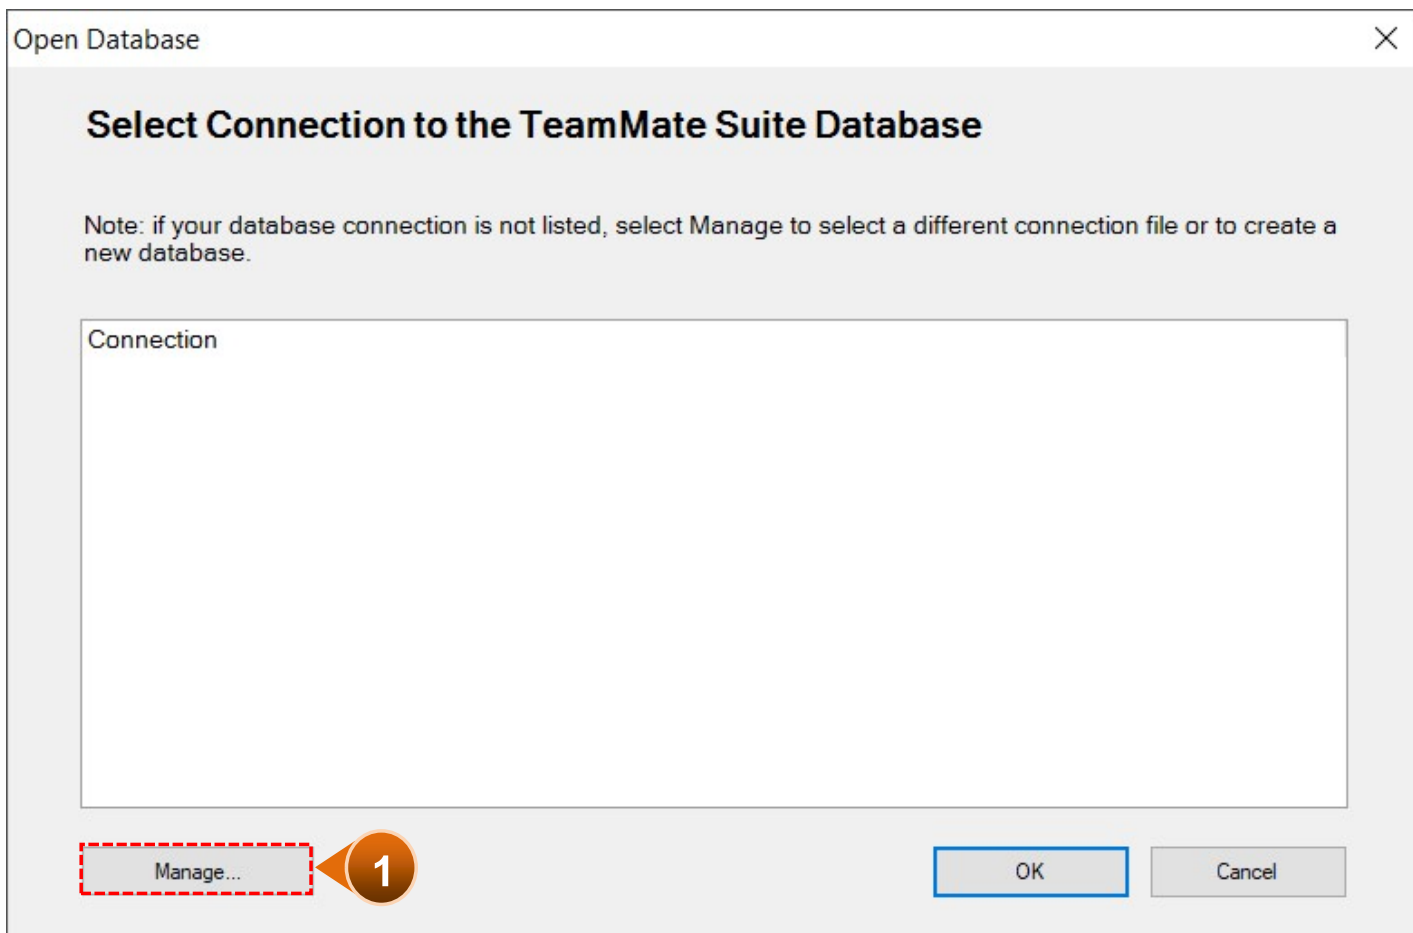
Open Database

Select Connection to the TeamMate Suite Database

Note: if your database connection is not listed, select Manage to select a different connection file or to create a new database.

Connection

Manage...

1

OK

Cancel